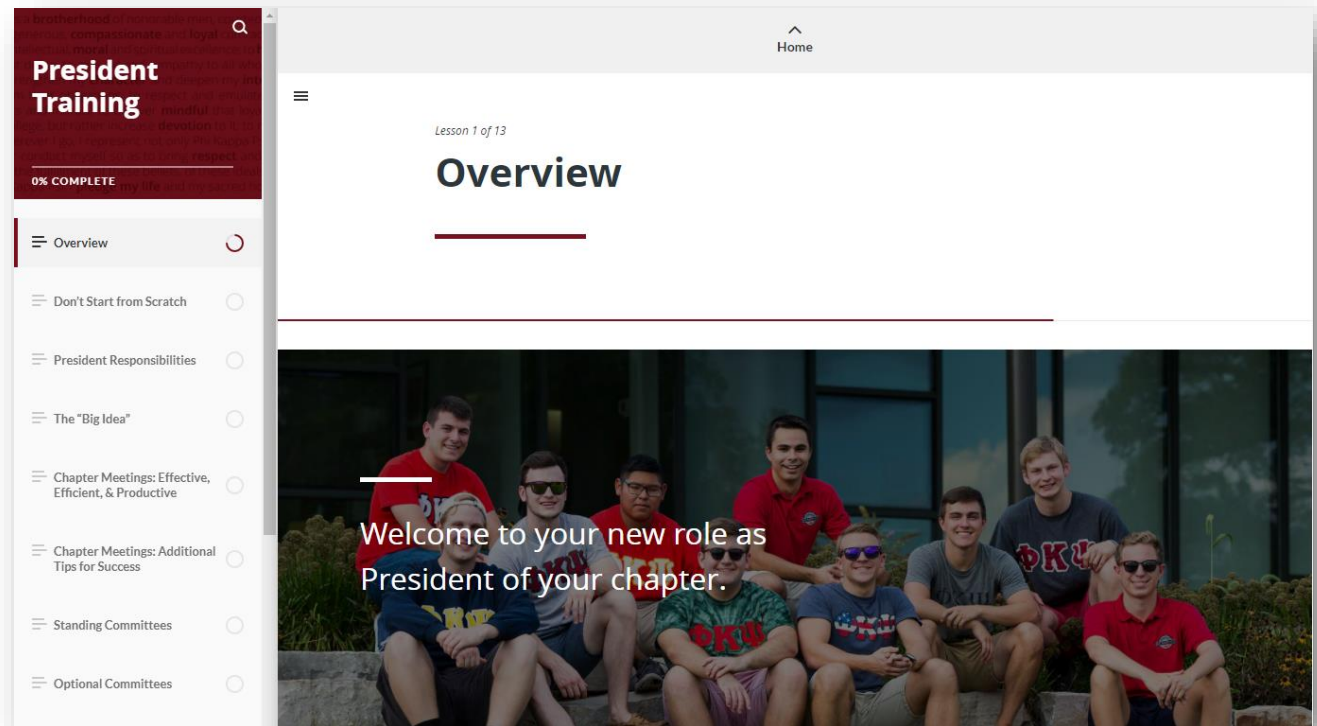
President Training

0% COMPLETE

Overview

Don't Start from Scratch

President Responsibilities

The "Big Idea"

Chapter Meetings: Effective, Efficient, & Productive

Chapter Meetings: Additional Tips for Success

Standing Committees

Optional Committees

Home

Lesson 1 of 13

Overview

Welcome to your new role as President of your chapter.